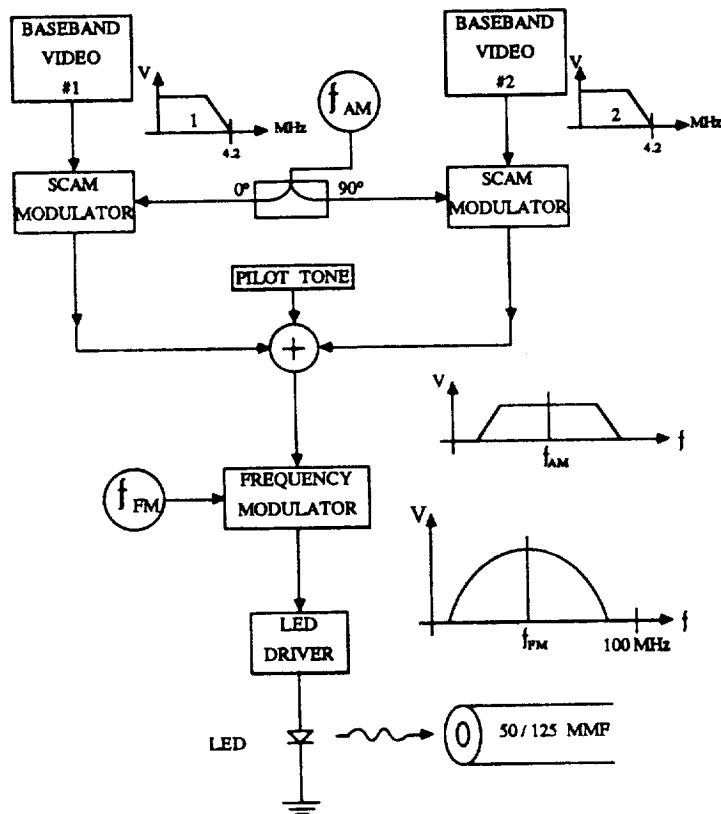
BASEBAND VIDEO #1

V

1

MHz

4.2

$f_{AM}$

BASEBAND VIDEO #2

V

2

MHz

4.2

SCAM MODULATOR

0°

90°

SCAM MODULATOR

PILOT TONE

+

V

f

$f_{AM}$

$f_{FM}$

FREQUENCY MODULATOR

V

f

$f_{FM}$

100 MHz

LED DRIVER

LED

50 / 125 MMF